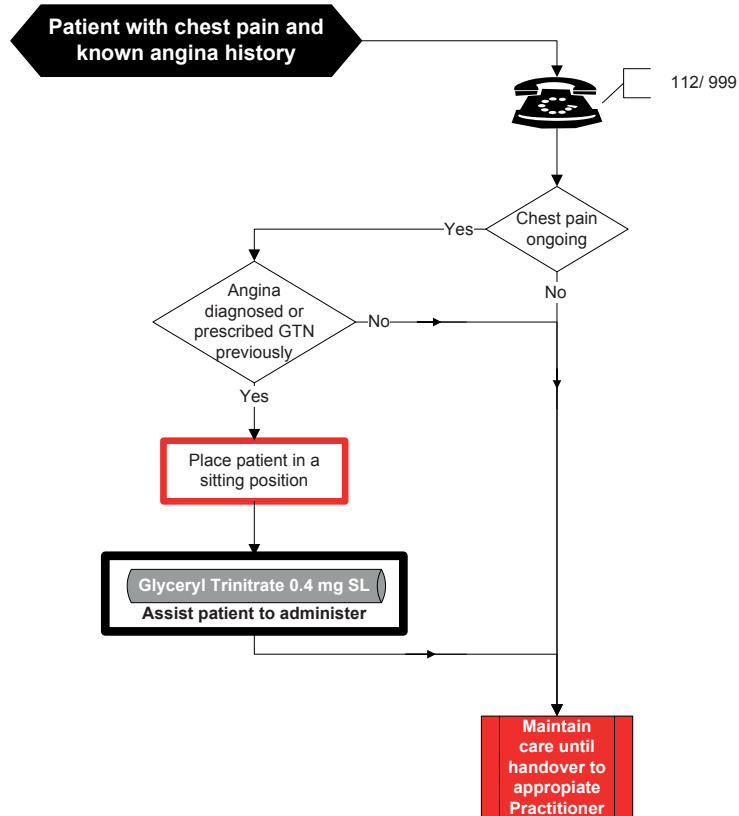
Patient with chest pain and known angina history

112/ 999

Chest pain ongoing

Yes

No

Angina diagnosed or prescribed GTN previously

No

Yes

Place patient in a sitting position

Glyceryl Trinitrate 0.4 mg SL

Assist patient to administer

Maintain care until handover to appropiate Practitioner